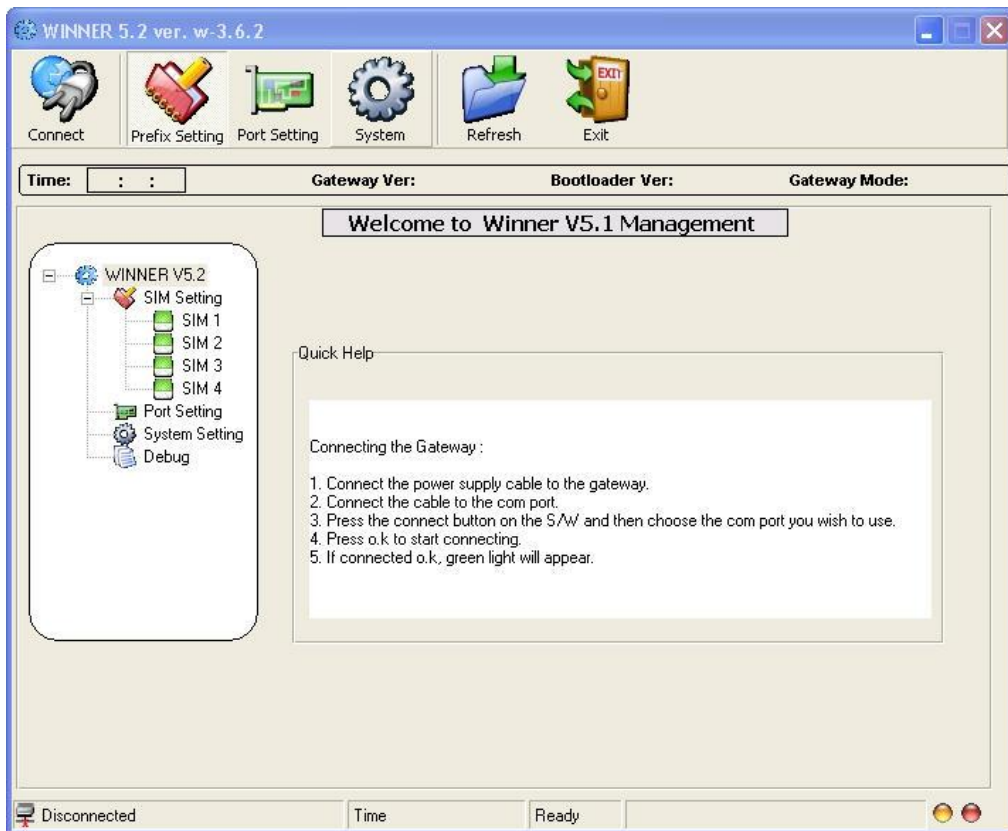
WINNER 5.2 ver. w-3.6.2

Connect
Prefix Setting
Port Setting
System
Refresh
Exit

EXIT

Time: : :
Gateway Ver:
Bootloader Ver:
Gateway Mode:

Welcome to Winner V5.1 Management

WINNER V5.2
SIM Setting
SIM 1
SIM 2
SIM 3
SIM 4
Port Setting
System Setting
Debug

Quick Help

Connecting the Gateway :

1. Connect the power supply cable to the gateway.
2. Connect the cable to the com port.
3. Press the connect button on the S/W and then choose the com port you wish to use.
4. Press o.k to start connecting.
5. If connected o.k, green light will appear.

Disconnected
Time
Ready